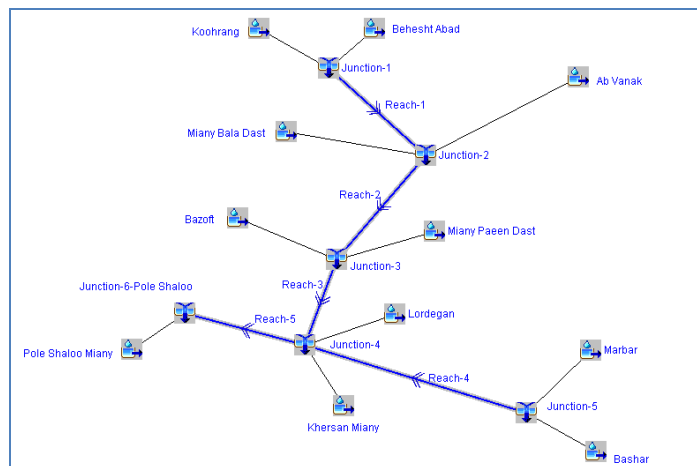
Koohrang
Behesht Abad
Junction-1
Ab Vanak
Reach-1
Miany Bala Dast
Junction-2
Reach-2
Bazoft
Miany Paeen Dast
Junction-3
Junction-6-Pole Shaloo
Reach-3
Lordegan
Reach-5
Pole Shaloo Miany
Junction-4
Marbar
Reach-4
Junction-5
Khersan Miany
Bashar